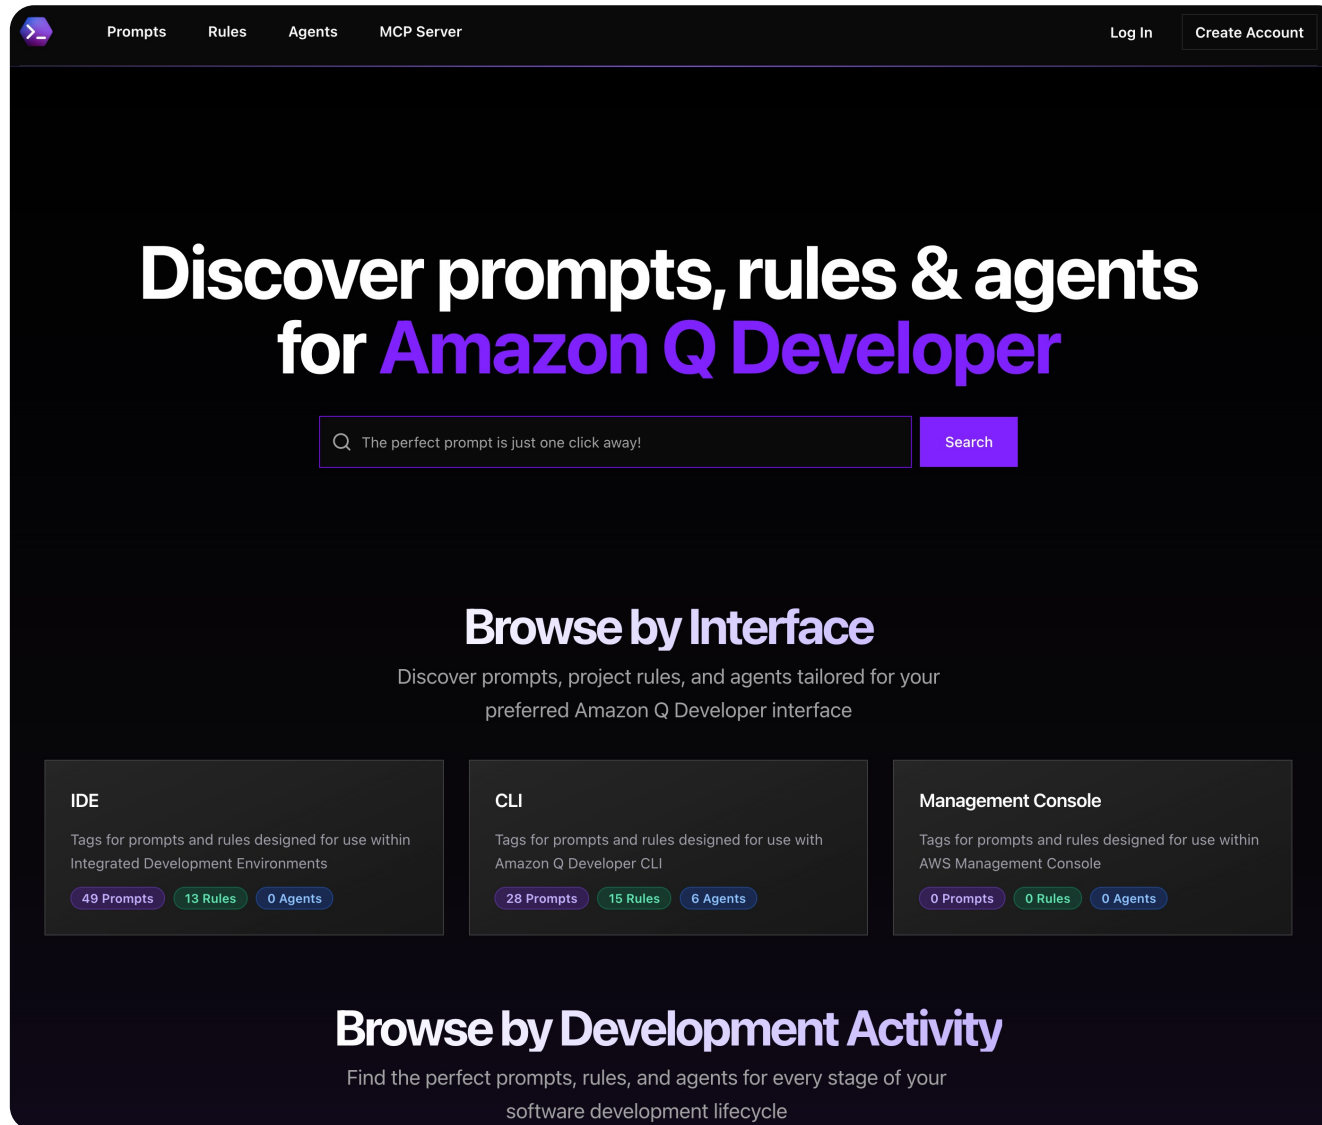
Prompts Rules Agents MCP Server

Log In Create Account

Discover prompts, rules & agents for Amazon Q Developer

The perfect prompt is just one click away!

Search

Browse by Interface

Discover prompts, project rules, and agents tailored for your preferred Amazon Q Developer interface

IDE

Tags for prompts and rules designed for use within Integrated Development Environments

49 Prompts 13 Rules 0 Agents

CLI

Tags for prompts and rules designed for use with Amazon Q Developer CLI

28 Prompts 15 Rules 6 Agents

Management Console

Tags for prompts and rules designed for use within AWS Management Console

0 Prompts 0 Rules 0 Agents

Browse by Development Activity

Find the perfect prompts, rules, and agents for every stage of your software development lifecycle